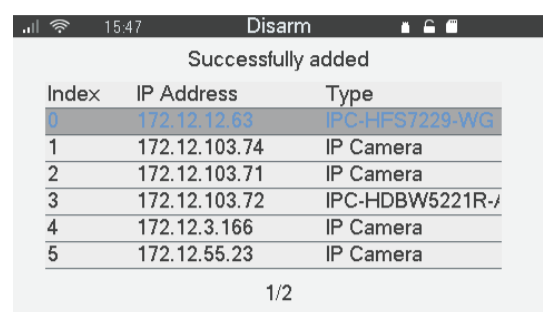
15:47 Disarm

Successfully added

| Index | IP Address | Type |
|---|---|---|
| 0 | 172.12.12.63 | IPC-HFS7229-WG |
| 1 | 172.12.103.74 | IP Camera |
| 2 | 172.12.103.71 | IP Camera |
| 3 | 172.12.103.72 | IPC-HDBW5221R-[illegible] |
| 4 | 172.12.3.166 | IP Camera |
| 5 | 172.12.55.23 | IP Camera |

1/2